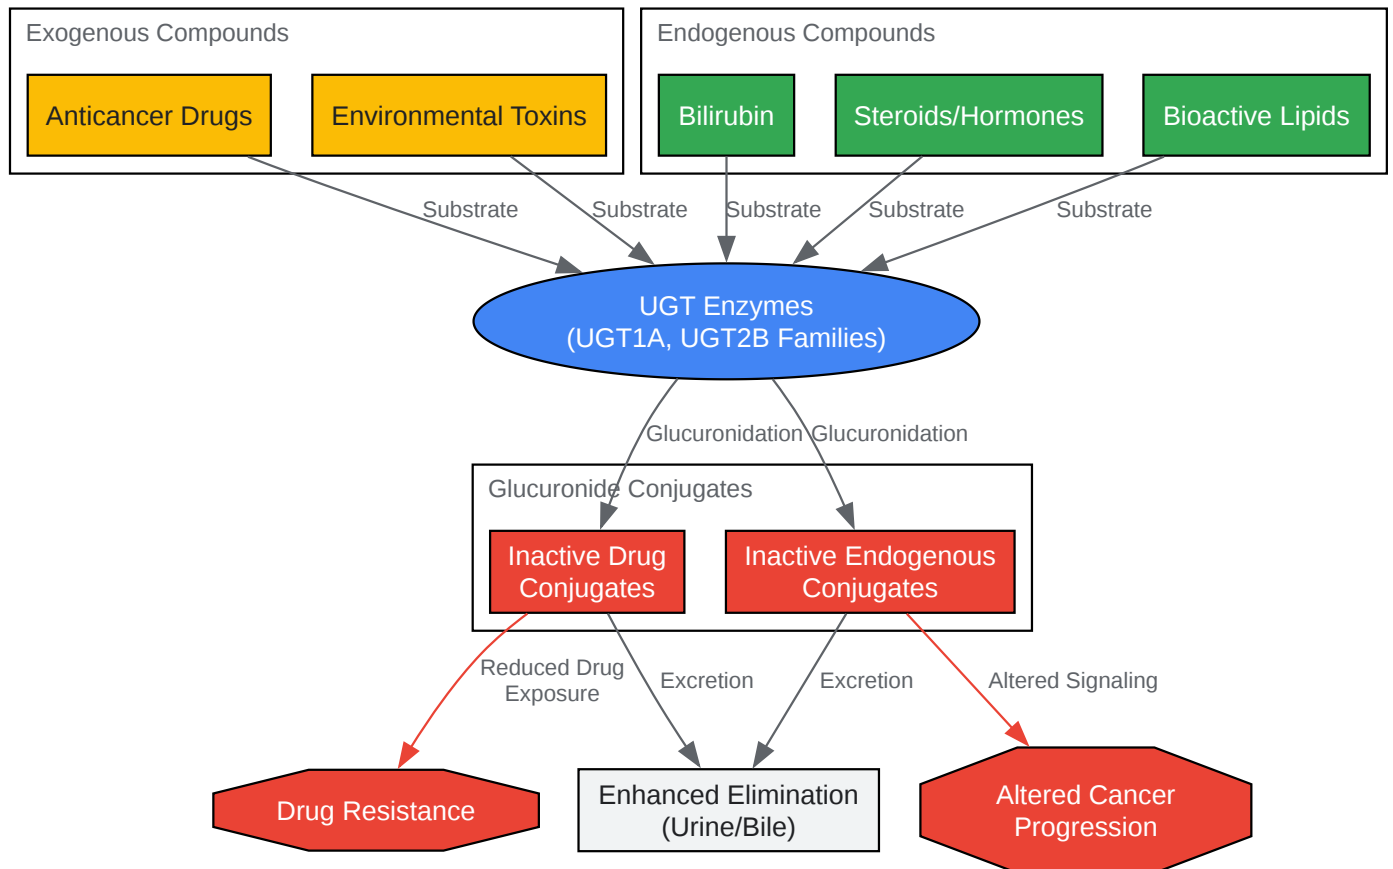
Exogenous Compounds

Anticancer Drugs

Environmental Toxins

Endogenous Compounds

Bilirubin

Steroids/Hormones

Bioactive Lipids

Substrate

Substrate

Substrate

Substrate

Substrate

UGT Enzymes
(UGT1A, UGT2B Families)

Glucuronidation

Glucuronidation

Glucuronide Conjugates

Inactive Drug Conjugates

Inactive Endogenous Conjugates

Reduced Drug Exposure

Excretion

Excretion

Altered Signaling

Drug Resistance

Enhanced Elimination
(Urine/Bile)

Altered Cancer Progression